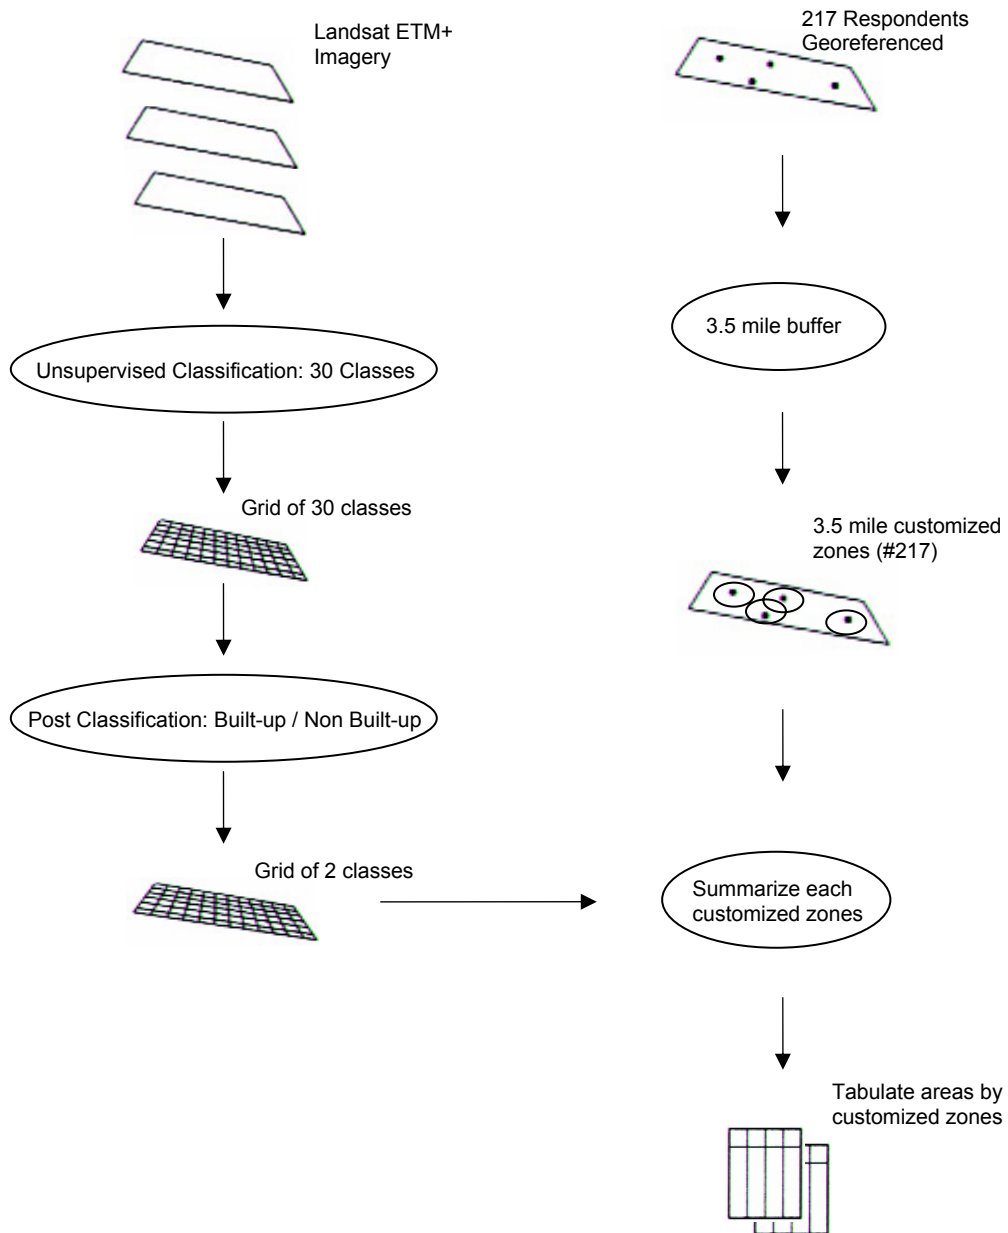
Landsat ETM+ Imagery

Unsupervised Classification: 30 Classes

Grid of 30 classes

Post Classification: Built-up / Non Built-up

Grid of 2 classes

217 Respondents Georeferenced

3.5 mile buffer

3.5 mile customized zones (#217)

Summarize each customized zones

Tabulate areas by customized zones